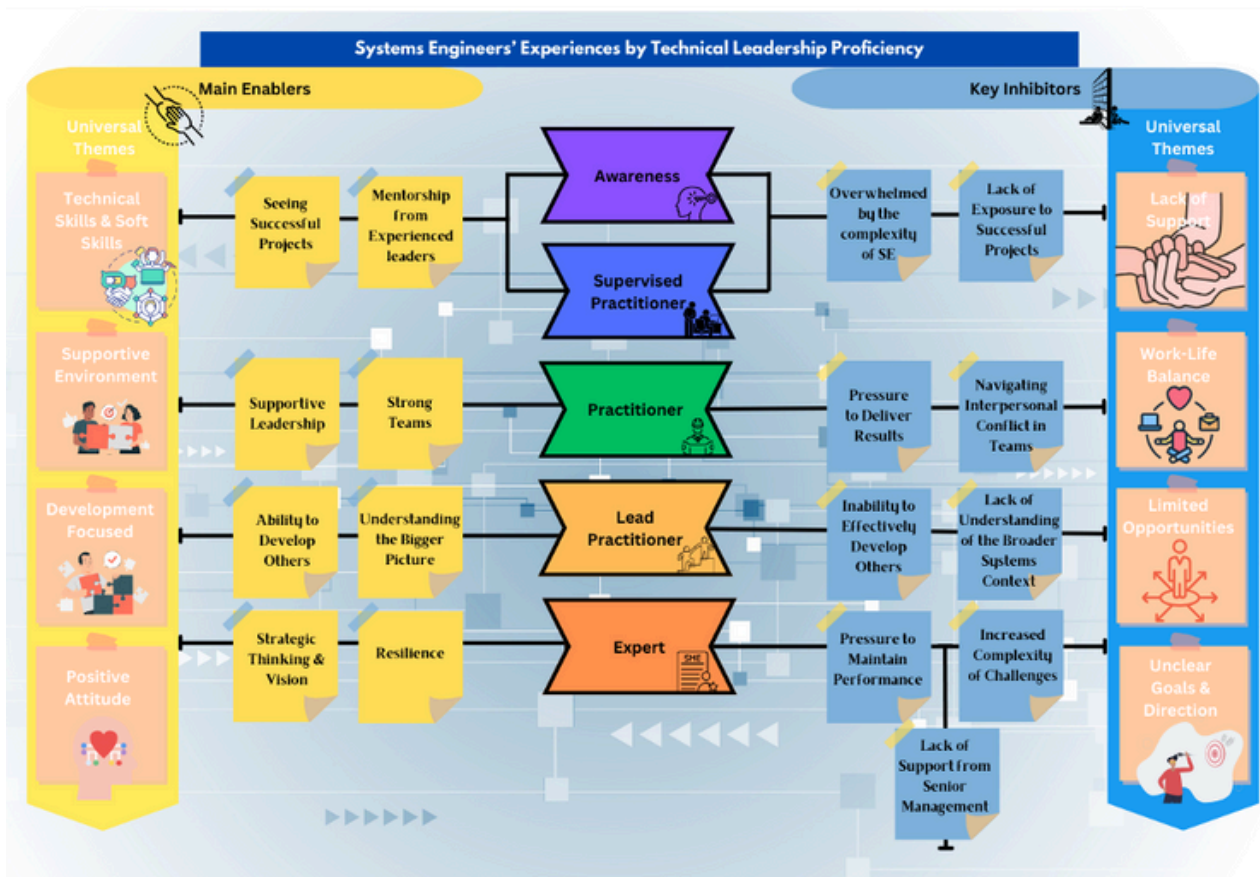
Systems Engineers' Experiences by Technical Leadership Proficiency

Main Enablers

Key Inhibitors

Universal Themes

Technical Skills & Soft Skills

Supportive Environment

Development Focused

Positive Attitude

Seeing Successful Projects

Mentorship from Experienced leaders

Supportive Leadership

Strong Teams

Ability to Develop Others

Understanding the Bigger Picture

Strategic Thinking & Vision

Resilience

Awareness

Supervised Practitioner

Practitioner

Lead Practitioner

Expert

SME

Overwhelmed by the complexity of SE

Lack of Exposure to Successful Projects

Pressure to Deliver Results

Navigating Interpersonal Conflict in Teams

Inability to Effectively Develop Others

Lack of Understanding of the Broader Systems Context

Pressure to Maintain Performance

Increased Complexity of Challenges

Lack of Support from Senior Management

Universal Themes

Lack of Support

Work-Life Balance

Limited Opportunities

Unclear Goals & Direction